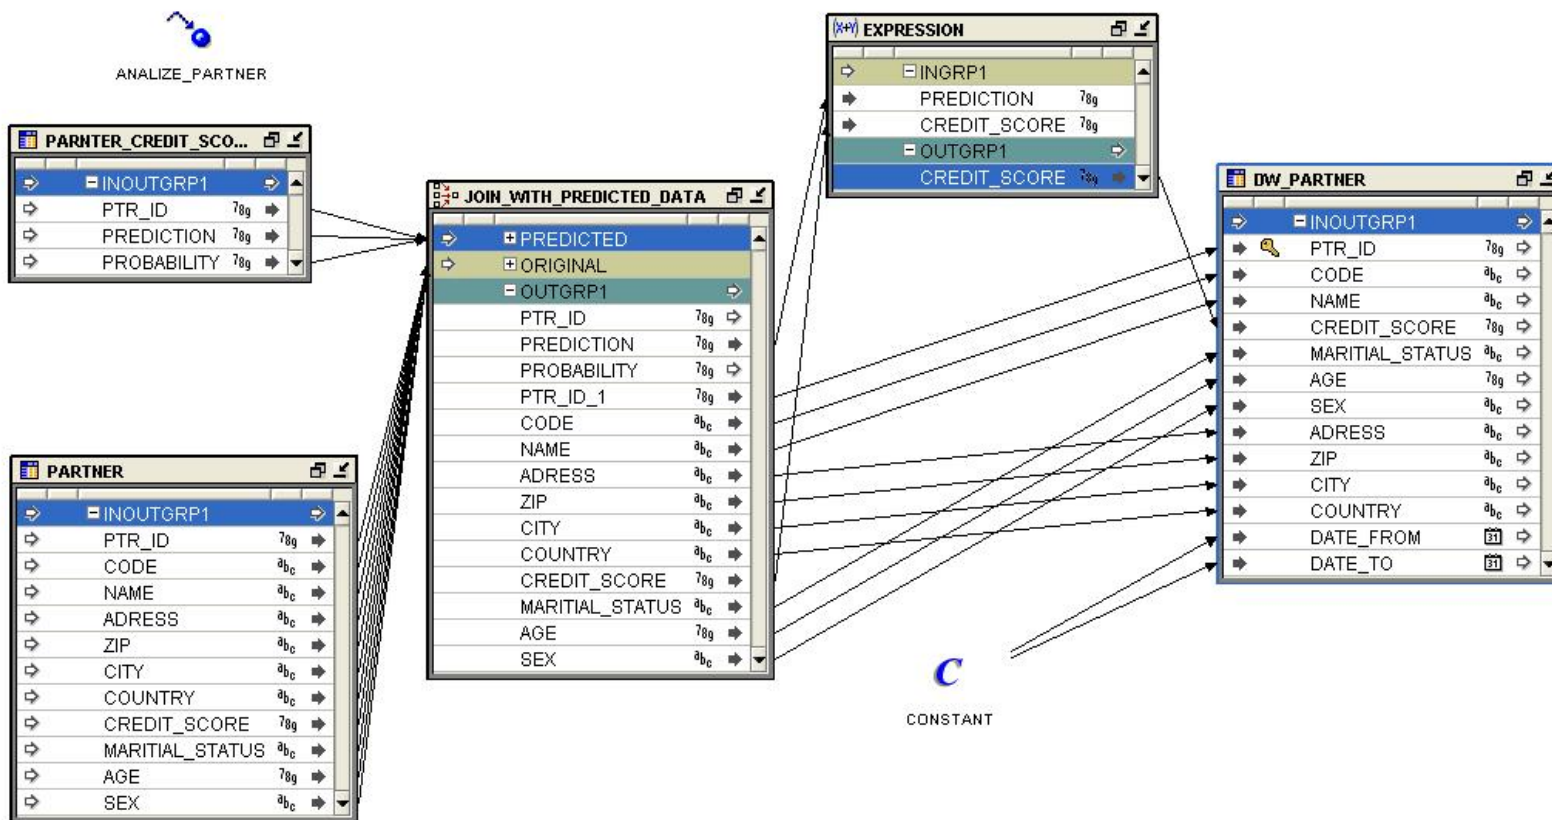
ANALIZE_PARTNER

PARNTER_CREDIT_SCO...
INOUTGRP1
PTR_ID
PREDICTION
PROBABILITY

PARTNER
INOUTGRP1
PTR_ID
CODE
NAME
ADRESS
ZIP
CITY
COUNTRY
CREDIT_SCORE
MARITIAL_STATUS
AGE
SEX

JOIN_WITH_PREDICTED_DATA
PREDICTED
ORIGINAL
OUTGRP1
PTR_ID
PREDICTION
PROBABILITY
PTR_ID_1
CODE
NAME
ADRESS
ZIP
CITY
COUNTRY
CREDIT_SCORE
MARITIAL_STATUS
AGE
SEX

EXPRESSION
INGRP1
PREDICTION
CREDIT_SCORE
OUTGRP1
CREDIT_SCORE

DW_PARTNER
INOUTGRP1
PTR_ID
CODE
NAME
CREDIT_SCORE
MARITIAL_STATUS
AGE
SEX
ADRESS
ZIP
CITY
COUNTRY
DATE_FROM
DATE_TO

C
CONSTANT